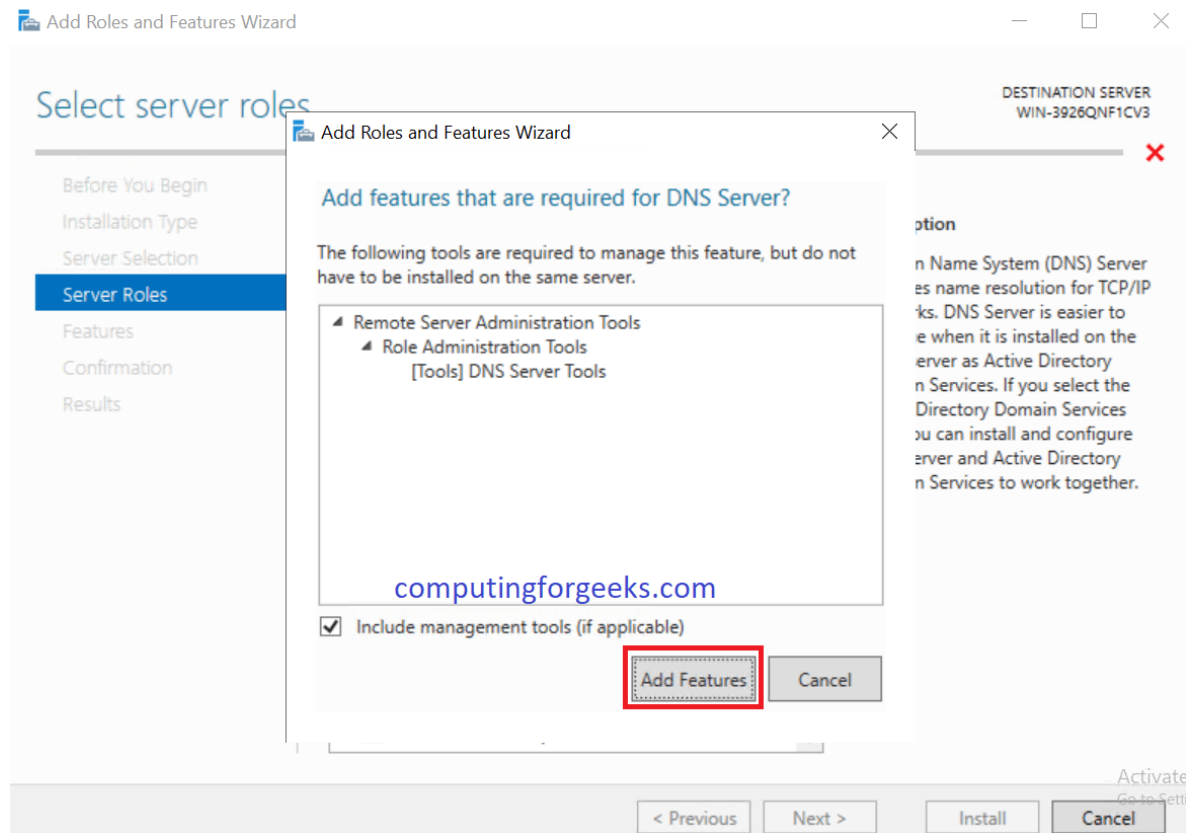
Add Roles and Features Wizard

Select server roles

DESTINATION SERVER
WIN-3926QNF1CV3

Before You Begin
Installation Type
Server Selection
Server Roles
Features
Confirmation
Results

Add Roles and Features Wizard

Add features that are required for DNS Server?

The following tools are required to manage this feature, but do not have to be installed on the same server.

Remote Server Administration Tools
Role Administration Tools
[Tools] DNS Server Tools

computingforgeeks.com

Include management tools (if applicable)

Add Features
Cancel

ption

n Name System (DNS) Server es name resolution for TCP/IP ks. DNS Server is easier to e when it is installed on the erver as Active Directory n Services. If you select the Directory Domain Services ou can install and configure erver and Active Directory n Services to work together.

Activate
Go to Sett

< Previous
Next >
Install
Cancel